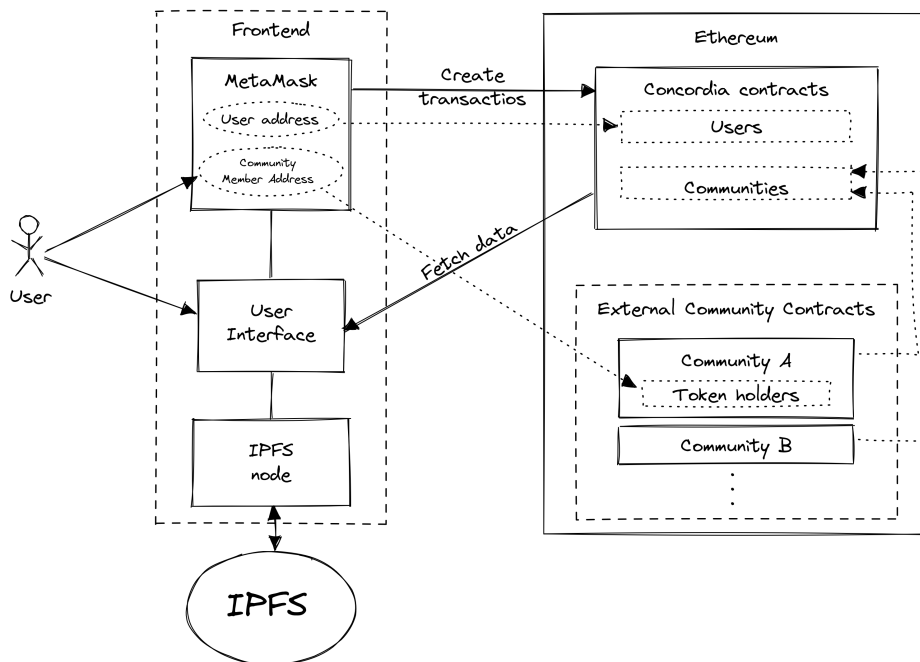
Frontend

MetaMask

User address

Community Member Address

User

User Interface

IPFS node

IPFS

Create transactios

Fetch data

Ethereum

Concordia contracts

Users

Communities

External Community Contracts

Community A

Token holders

Community B

.
.
.